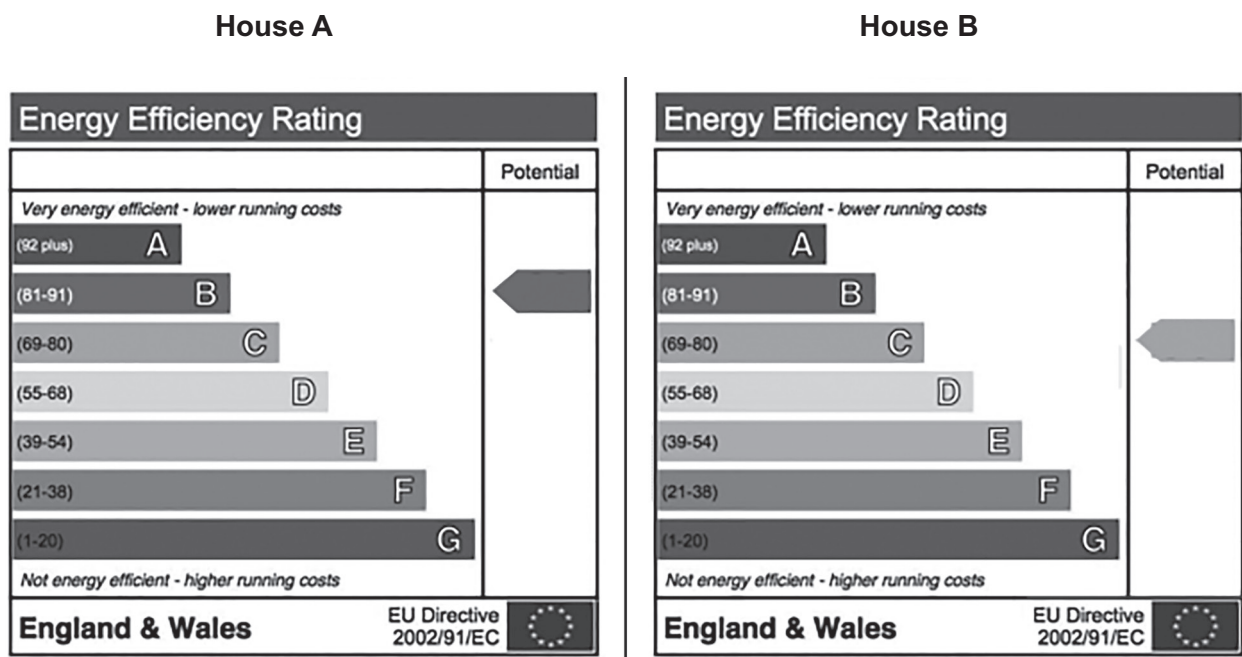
House A

Energy Efficiency Rating

| | Potential |
|---|---|
| *Very energy efficient - lower running costs* | |
| (92 plus) A | |
| (81-91) B | |
| (69-80) C | |
| (55-68) D | |
| (39-54) E | |
| (21-38) F | |
| (1-20) G | |
| *Not energy efficient - higher running costs* | |

England & Wales EU Directive 2002/91/EC

House B

Energy Efficiency Rating

| | Potential |
|---|---|
| *Very energy efficient - lower running costs* | |
| (92 plus) A | |
| (81-91) B | |
| (69-80) C | |
| (55-68) D | |
| (39-54) E | |
| (21-38) F | |
| (1-20) G | |
| *Not energy efficient - higher running costs* | |

England & Wales EU Directive 2002/91/EC